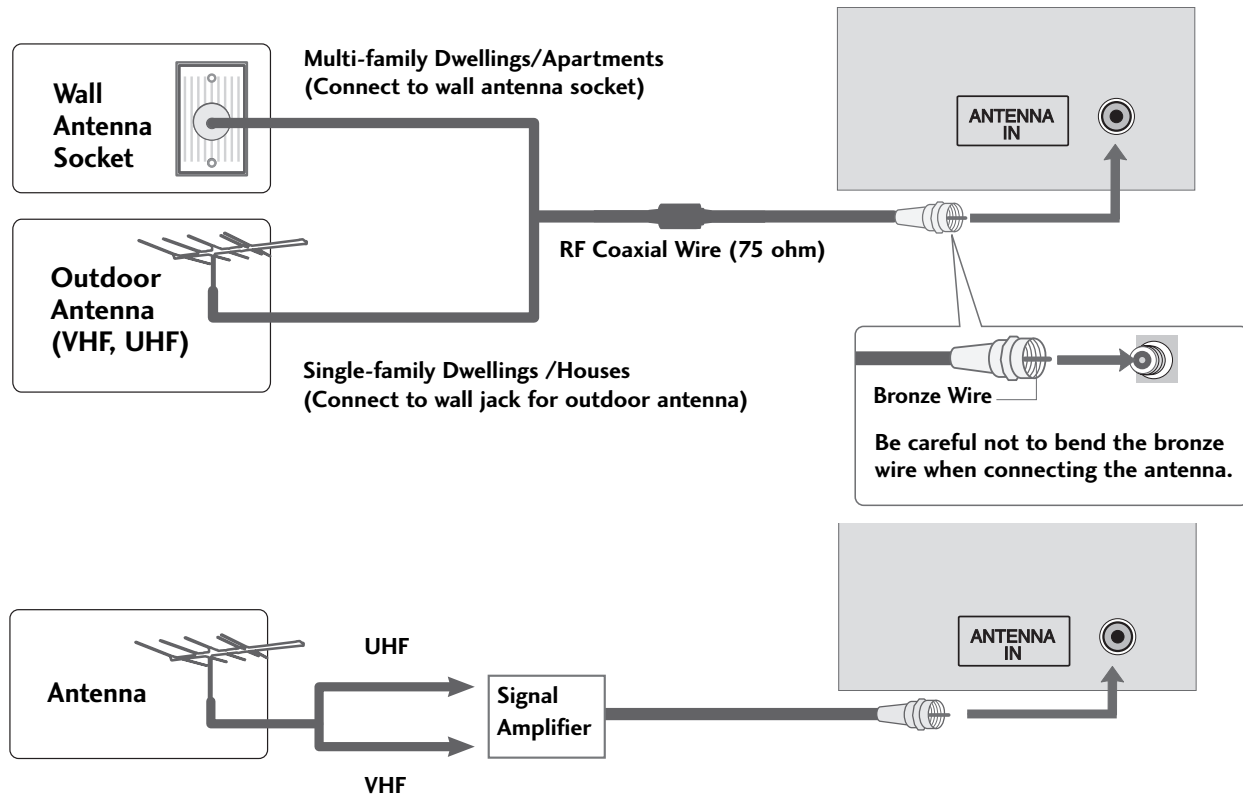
Wall Antenna Socket

Multi-family Dwellings/Apartments
(Connect to wall antenna socket)

ANTENNA IN

Outdoor Antenna (VHF, UHF)

RF Coaxial Wire (75 ohm)

Single-family Dwellings /Houses
(Connect to wall jack for outdoor antenna)

Bronze Wire

Be careful not to bend the bronze wire when connecting the antenna.

Antenna

UHF

VHF

Signal Amplifier

ANTENNA IN